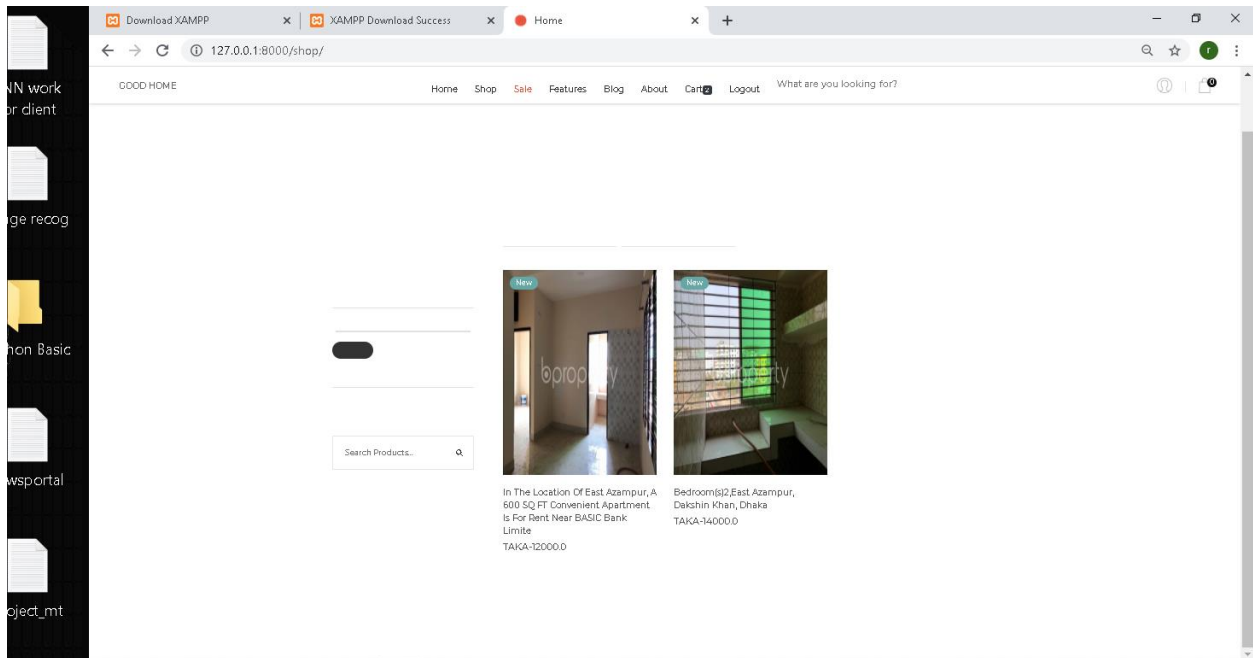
NN work
or dient

ge recog

hon Basic

wsportal

oject_mt

Download XAMPP
XAMPP Download Success
Home

127.0.0.1:8000/shop/

GOOD HOME

Home Shop Sale Features Blog About Cart Logout What are you looking for?

0

Search Products...

New

bproperty

New

bproperty

In The Location Of East Azampur, A 600 SQ FT Convenient Apartment Is For Rent Near BASIC Bank Limite

TAKA-12000.0

Bedroom(s)2,East Azampur, Dakshin Khan, Dhaka

TAKA-14000.0